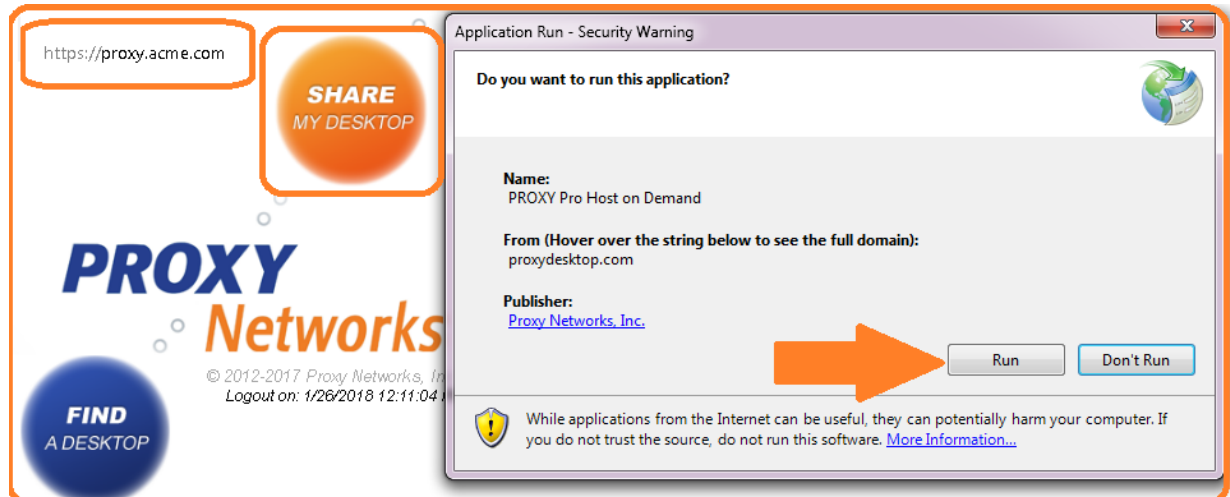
https://proxy.acme.com

SHARE
MY DESKTOP

PROXY
Networks

© 2012-2017 Proxy Networks, In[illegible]
Logout on: 1/26/2018 12:11:04 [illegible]

FIND
A DESKTOP

Application Run - Security Warning

Do you want to run this application?

Name:
PROXY Pro Host on Demand

From (Hover over the string below to see the full domain):
proxydesktop.com

Publisher:
Proxy Networks, Inc.

Run
Don't Run

While applications from the Internet can be useful, they can potentially harm your computer. If you do not trust the source, do not run this software. More Information...